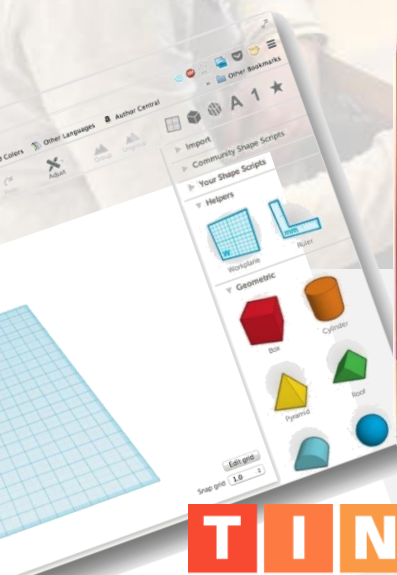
Other Bookmarks

Colors

Other Languages

Author Central

Adjust

Group

Ungroup

A 1 ★

Import

Community Shape Scripts

Your Shape Scripts

Helpers

Workplane

Ruler

Geometric

Box

Cylinder

Pyramid

Roof

Edit grid

Snap grid 1.0

TIN